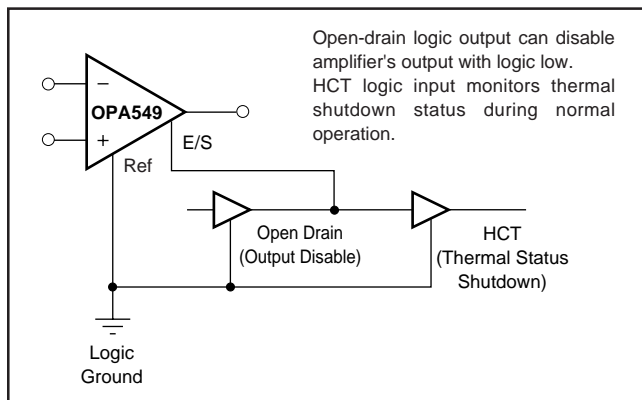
Open-drain logic output can disable amplifier's output with logic low.
HCT logic input monitors thermal shutdown status during normal operation.

–
OPA549
+
E/S
Ref

Open Drain
(Output Disable)

HCT
(Thermal Status
Shutdown)

Logic
Ground